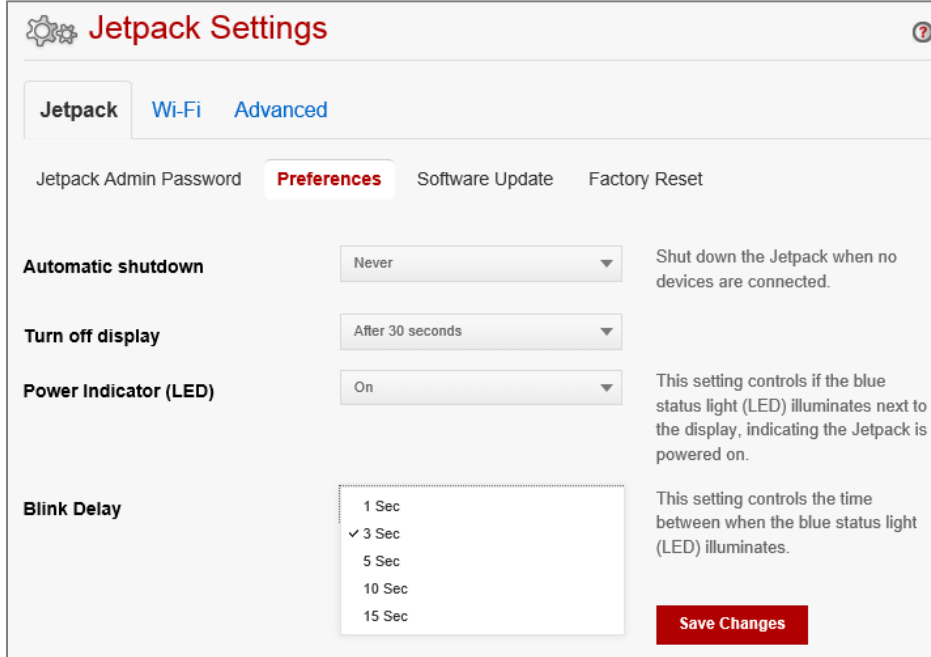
Jetpack Settings

?

Jetpack Wi-Fi Advanced

Jetpack Admin Password Preferences Software Update Factory Reset

Automatic shutdown
Never
Shut down the Jetpack when no devices are connected.

Turn off display
After 30 seconds

Power Indicator (LED)
On
This setting controls if the blue status light (LED) illuminates next to the display, indicating the Jetpack is powered on.

Blink Delay
1 Sec
✓ 3 Sec
5 Sec
10 Sec
15 Sec
This setting controls the time between when the blue status light (LED) illuminates.

Save Changes